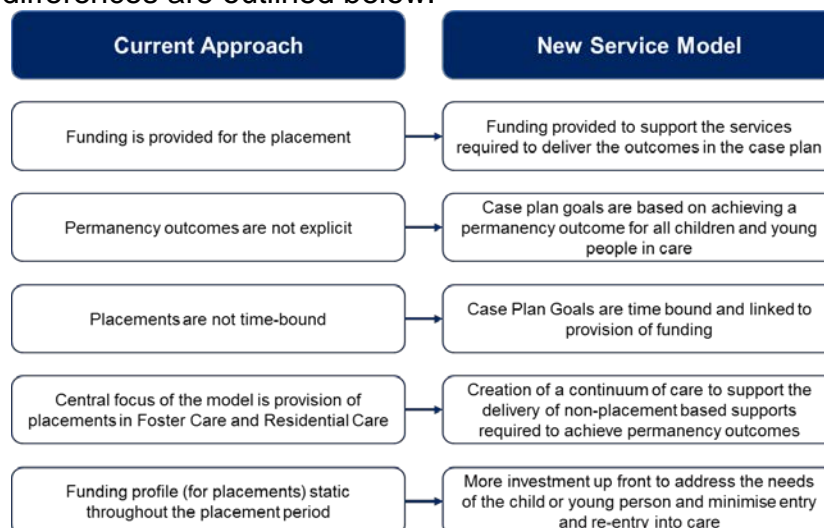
differences are outlined below:

| Current Approach | New Service Model |
|---|---|
| Funding is provided for the placement | Funding provided to support the services required to deliver the outcomes in the case plan |
| Permanency outcomes are not explicit | Case plan goals are based on achieving a permanency outcome for all children and young people in care |
| Placements are not time-bound | Case Plan Goals are time bound and linked to provision of funding |
| Central focus of the model is provision of placements in Foster Care and Residential Care | Creation of a continuum of care to support the delivery of non-placement based supports required to achieve permanency outcomes |
| Funding profile (for placements) static throughout the placement period | More investment up front to address the needs of the child or young person and minimise entry and re-entry into care |